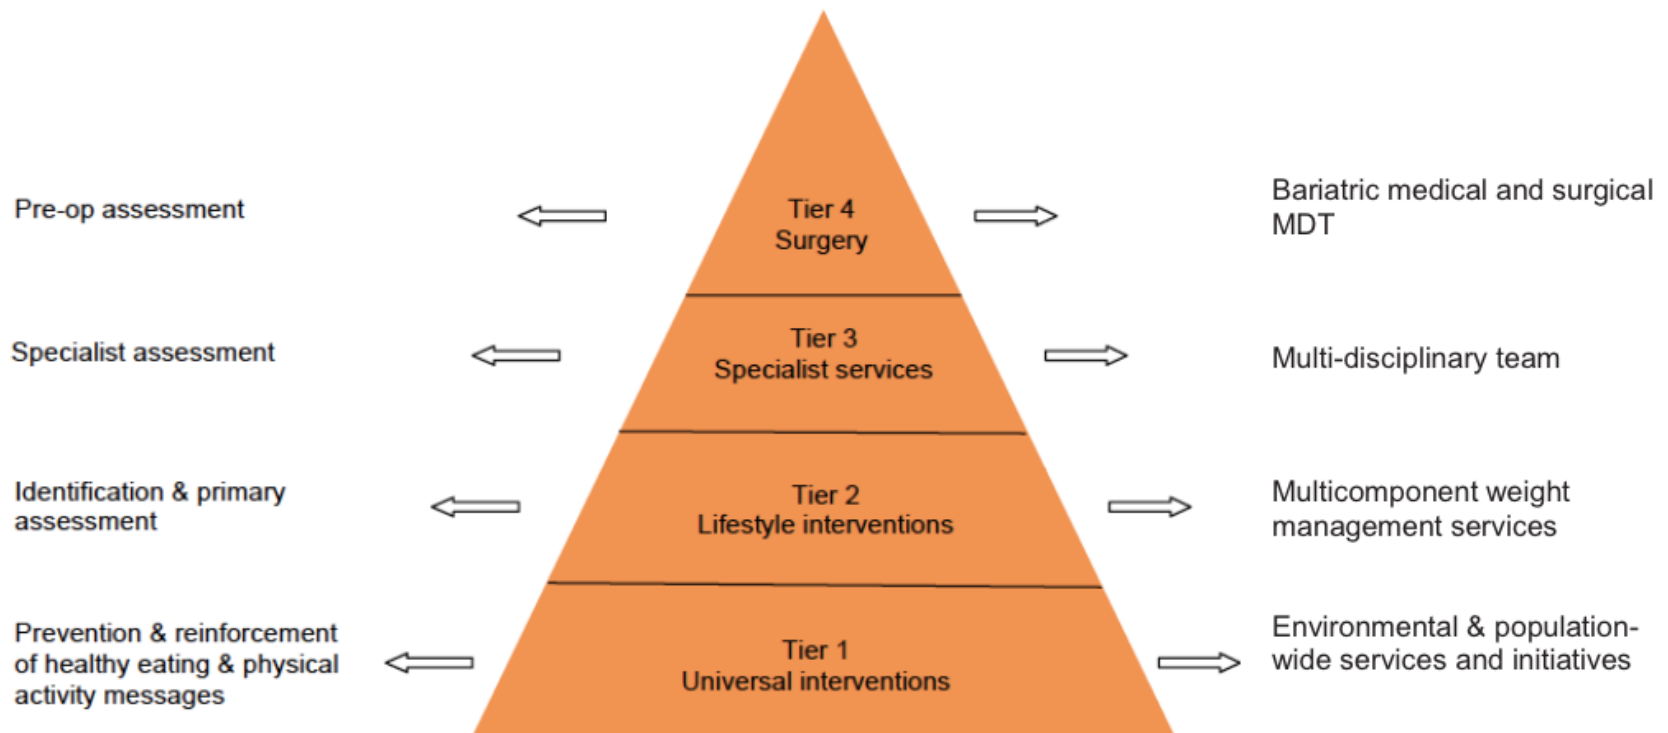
Pre-op assessment

Tier 4
Surgery

Bariatric medical and surgical MDT

Specialist assessment

Tier 3
Specialist services

Multi-disciplinary team

Identification & primary assessment

Tier 2
Lifestyle interventions

Multicomponent weight management services

Prevention & reinforcement of healthy eating & physical activity messages

Tier 1
Universal interventions

Environmental & population-wide services and initiatives